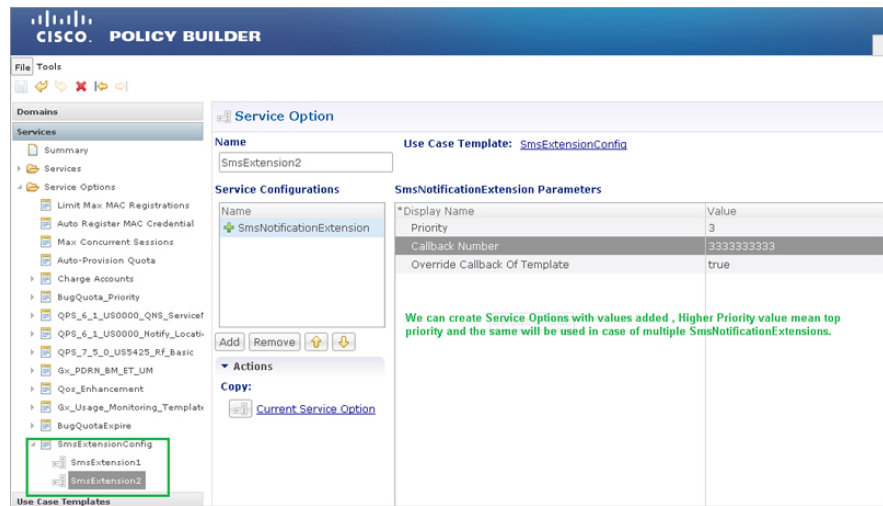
CISCO. POLICY BUILDER

File Tools

Domains
Services
Summary
Services
Service Options
Limit Max MAC Registrations
Auto Register MAC Credential
Max Concurrent Sessions
Auto-Provision Quota
Charge Accounts
BugQuota_Priority
QPS_6_1_US0000_QNS_ServiceI
QPS_6_1_US0000_Notify_Locati
QPS_7_5_0_US5425_Rf_Basic
Gx_PDRN_BM_ET_UM
Qos_Enhancement
Gx_Usage_Monitoring_Template
BugQuotaExpire
SmsExtensionConfig
SmsExtension1
SmsExtension2
Use Case Templates

Service Option

Name
SmsExtension2

Use Case Template: SmsExtensionConfig

Service Configurations
Name
SmsNotificationExtension

Add Remove

Actions
Copy:
Current Service Option

SmsNotificationExtension Parameters

| *Display Name | Value |
|---|---|
| Priority | 3 |
| Callback Number | 3333333333 |
| Override Callback Of Template | true |

We can create Service Options with values added , Higher Priority value mean top priority and the same will be used in case of multiple SmsNotificationExtensions.